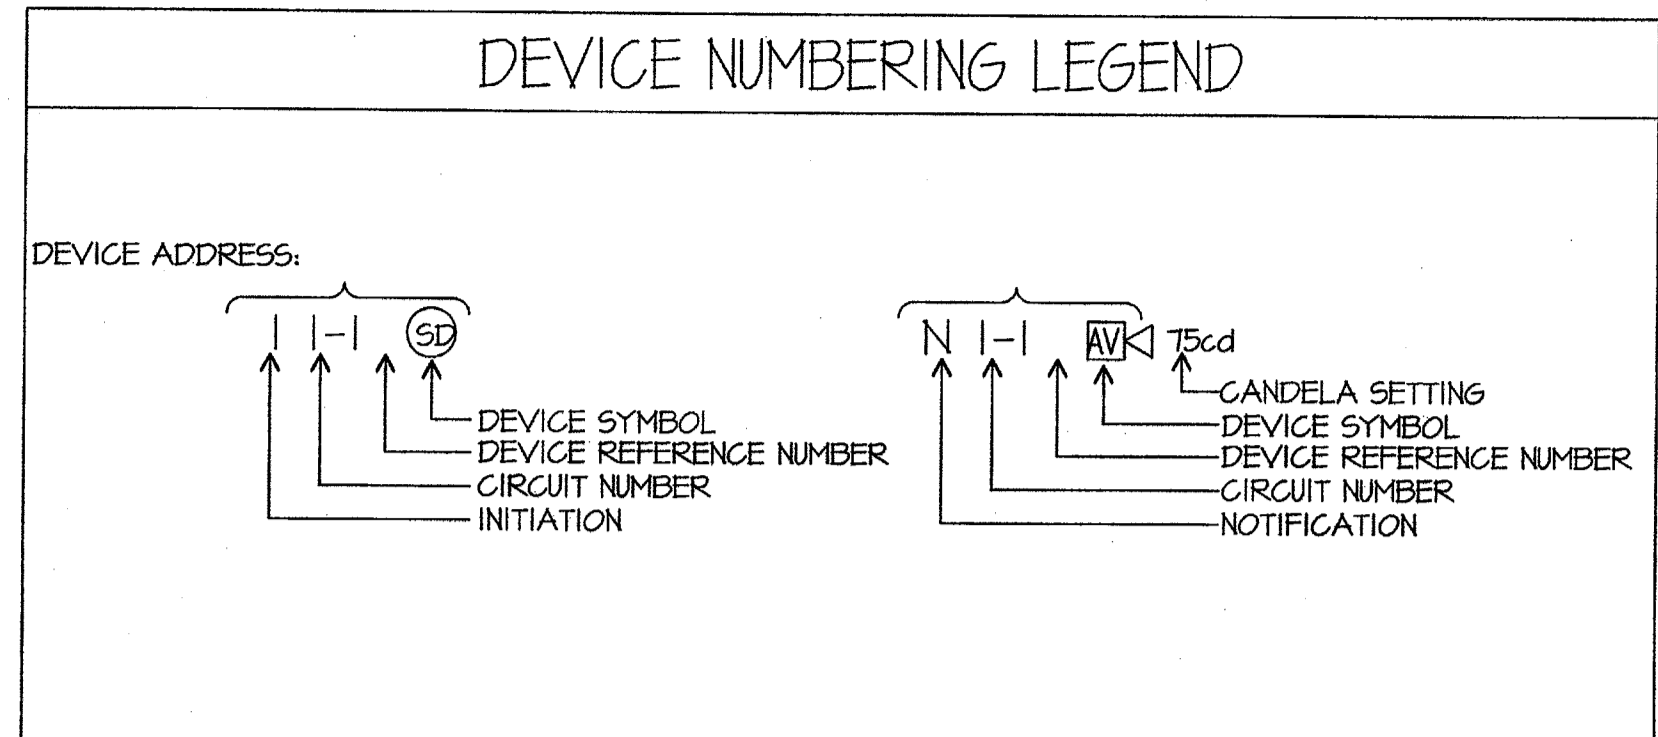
DEVICE NUMBERING LEGEND

DEVICE ADDRESS:

I I-I SD

DEVICE SYMBOL
DEVICE REFERENCE NUMBER
CIRCUIT NUMBER
INITIATION

N I-I AV 75cd

CANDELA SETTING
DEVICE SYMBOL
DEVICE REFERENCE NUMBER
CIRCUIT NUMBER
NOTIFICATION